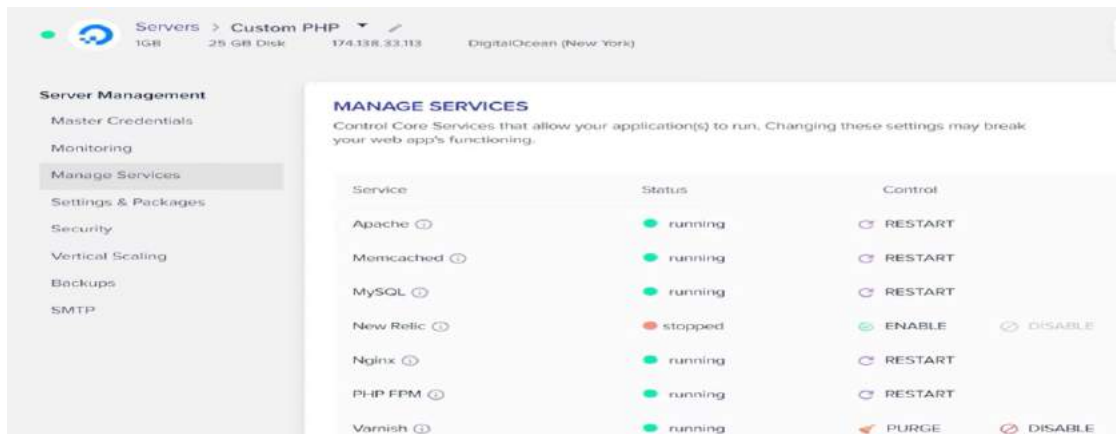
Servers > Custom PHP
1GB 25 GB Disk 174.138.33.113 DigitalOcean (New York)

Server Management
Master Credentials
Monitoring
Manage Services
Settings & Packages
Security
Vertical Scaling
Backups
SMTP

MANAGE SERVICES
Control Core Services that allow your application(s) to run. Changing these settings may break your web app's functioning.

| Service | Status | Control | |
|---|---|---|---|
| Apache | running | RESTART | |
| Memcached | running | RESTART | |
| MySQL | running | RESTART | |
| New Relic | stopped | ENABLE | DISABLE |
| Nginx | running | RESTART | |
| PHP FPM | running | RESTART | |
| Varnish | running | PURGE | DISABLE |